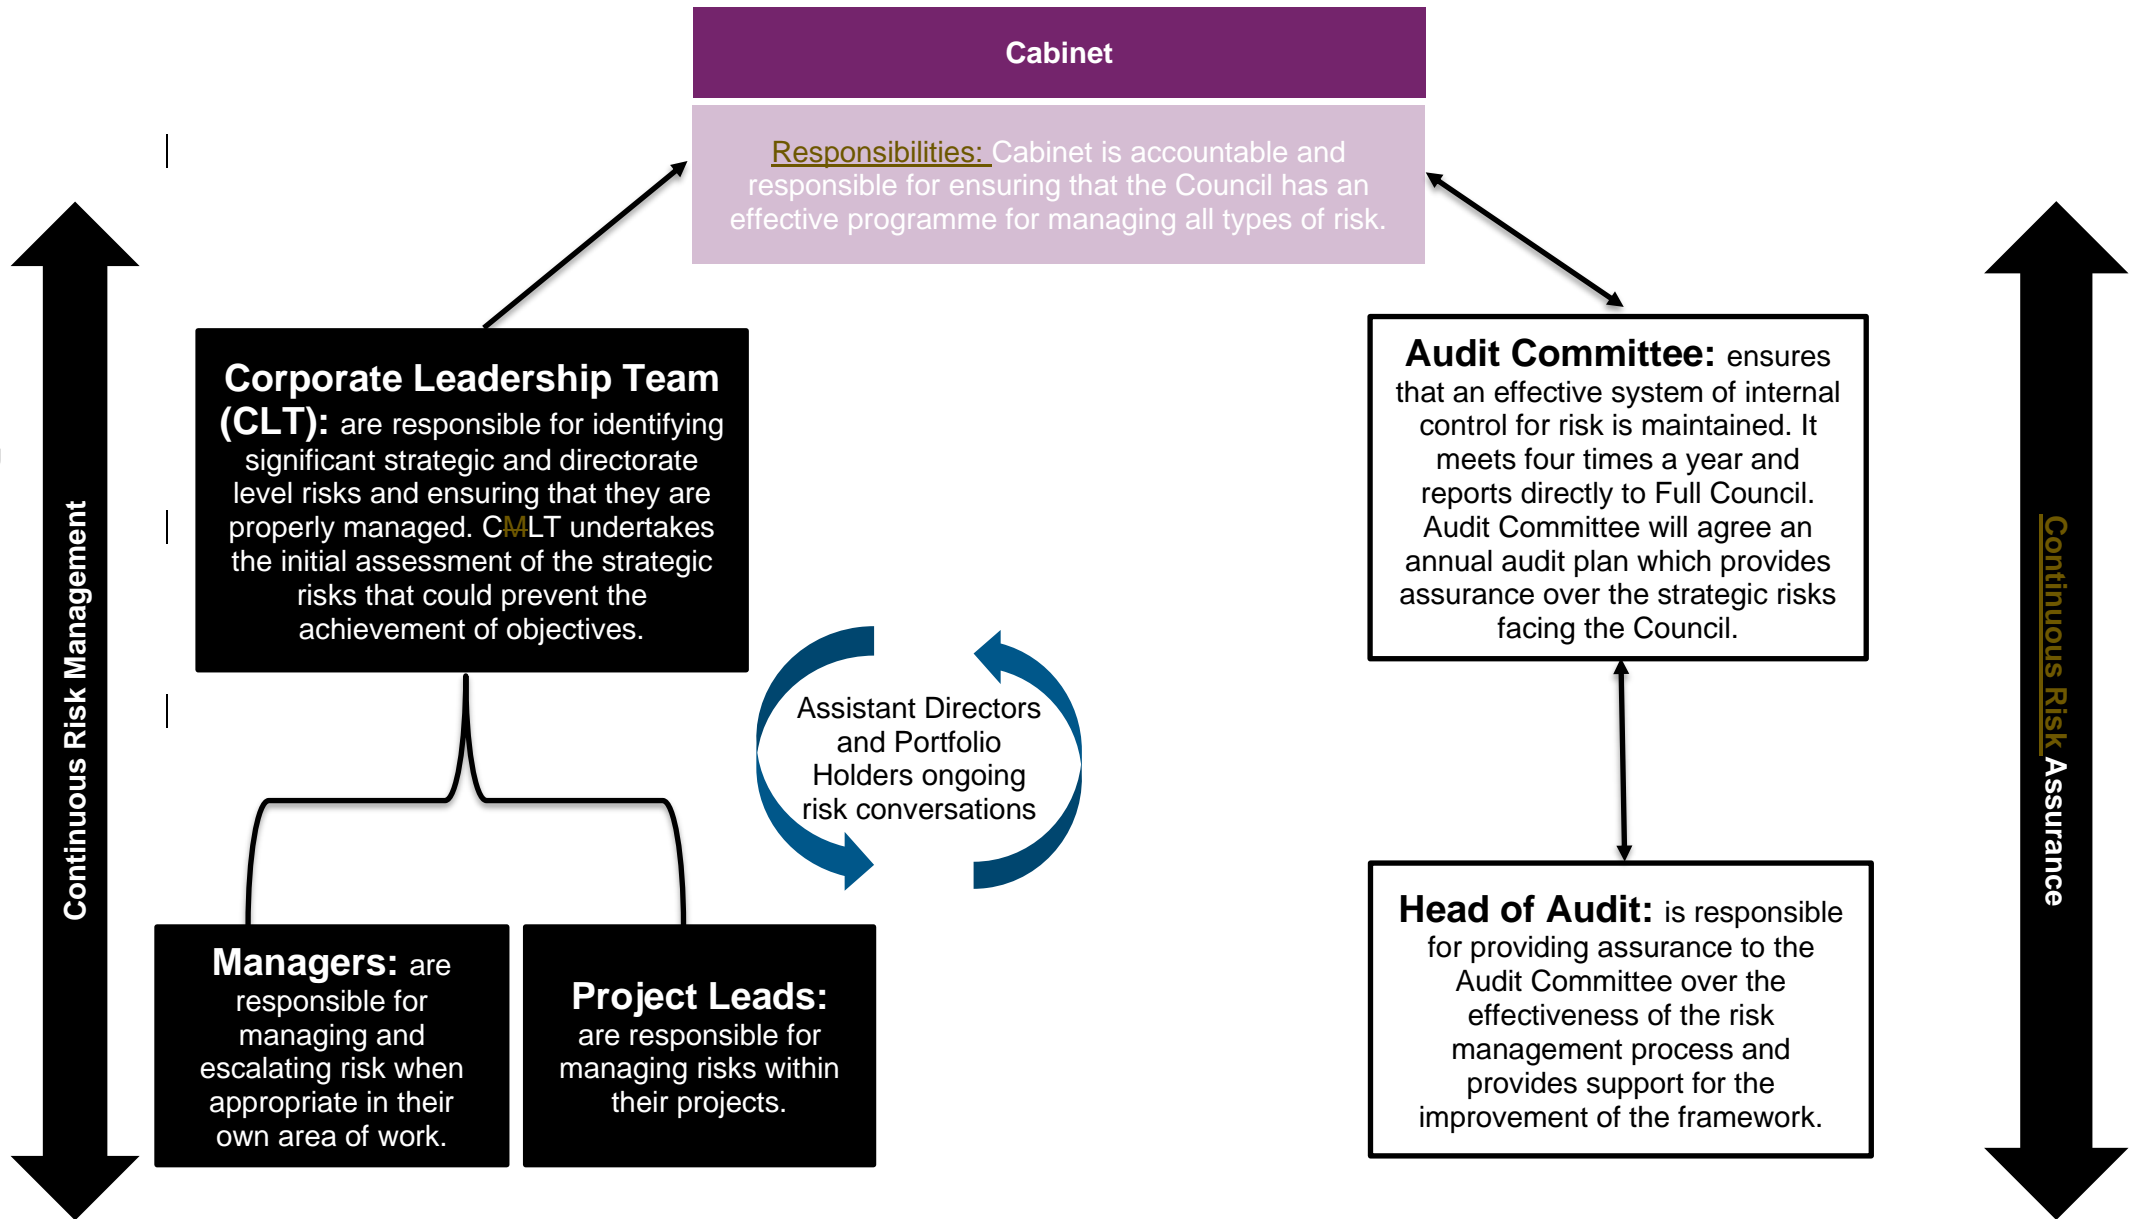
Cabinet

Responsibilities: Cabinet is accountable and responsible for ensuring that the Council has an effective programme for managing all types of risk.

Continuous Risk Management

Corporate Leadership Team (CLT): are responsible for identifying significant strategic and directorate level risks and ensuring that they are properly managed. CMLT undertakes the initial assessment of the strategic risks that could prevent the achievement of objectives.

Assistant Directors and Portfolio Holders ongoing risk conversations

Managers: are responsible for managing and escalating risk when appropriate in their own area of work.

Project Leads: are responsible for managing risks within their projects.

Audit Committee: ensures that an effective system of internal control for risk is maintained. It meets four times a year and reports directly to Full Council. Audit Committee will agree an annual audit plan which provides assurance over the strategic risks facing the Council.

Head of Audit: is responsible for providing assurance to the Audit Committee over the effectiveness of the risk management process and provides support for the improvement of the framework.

Continuous Risk Assurance